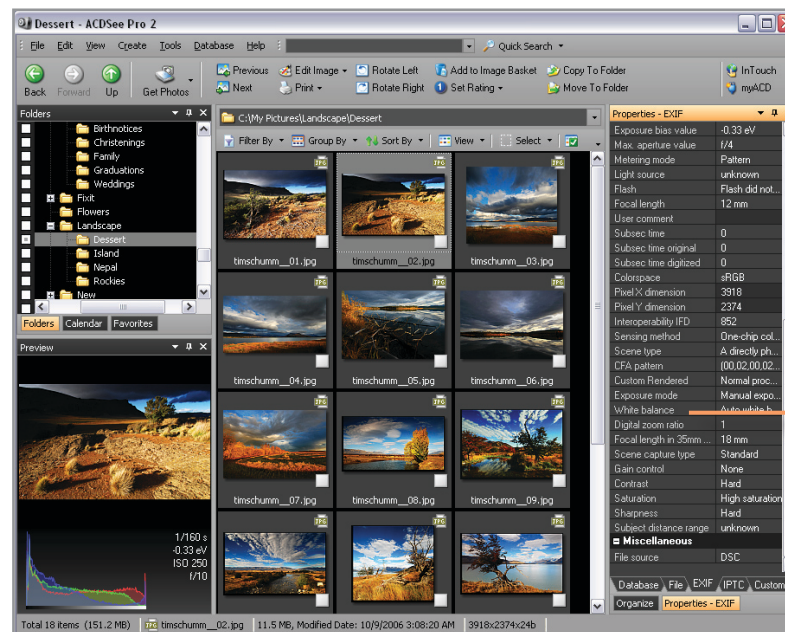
Dessert - ACDSee Pro 2

File Edit View Create Tools Database Help Quick Search

Back Forward Up Get Photos Previous Next Edit Image Print Rotate Left Rotate Right Add to Image Basket Set Rating Copy To Folder Move To Folder InTouch myACD

Folders

Birthnotices
Christenings
Family
Graduations
Weddings
Fixit
Flowers
Landscape
Dessert
Island
Nepal
Rockies
New

Folders Calendar Favorites

Preview

1/160 s
-0.33 eV
ISO 250
f/10

C:\My Pictures\Landscape\Dessert

Filter By Group By Sort By View Select

timschumm__01.jpg
timschumm__02.jpg
timschumm__03.jpg
timschumm__04.jpg
timschumm__05.jpg
timschumm__06.jpg
timschumm__07.jpg
timschumm__08.jpg
timschumm__09.jpg

Properties - EXIF

| | |
|---|---|
| Exposure bias value | -0.33 eV |
| Max. aperture value | f/4 |
| Metering mode | Pattern |
| Light source | unknown |
| Flash | Flash did not... |
| Focal length | 12 mm |
| User comment | |
| Subsec time | 0 |
| Subsec time original | 0 |
| Subsec time digitized | 0 |
| Colorspace | sRGB |
| Pixel X dimension | 3918 |
| Pixel Y dimension | 2374 |
| Interoperability IFD | 852 |
| Sensing method | One-chip col... |
| Scene type | A directly ph... |
| CFA pattern | (00,02,00,02... |
| Custom Rendered | Normal proc... |
| Exposure mode | Manual expo... |
| White balance | Auto white b... |
| Digital zoom ratio | 1 |
| Focal length in 35mm ... | 18 mm |
| Scene capture type | Standard |
| Gain control | None |
| Contrast | Hard |
| Saturation | High saturation |
| Sharpness | Hard |
| Subject distance range | unknown |

Miscellaneous

| | |
|---|---|
| File source | DSC |

Database File EXIF IPTC Custom

Organize Properties - EXIF

Total 18 items (151.2 MB) timschumm__02.jpg 11.5 MB, Modified Date: 10/9/2006 3:08:20 AM 3918x2374x24b